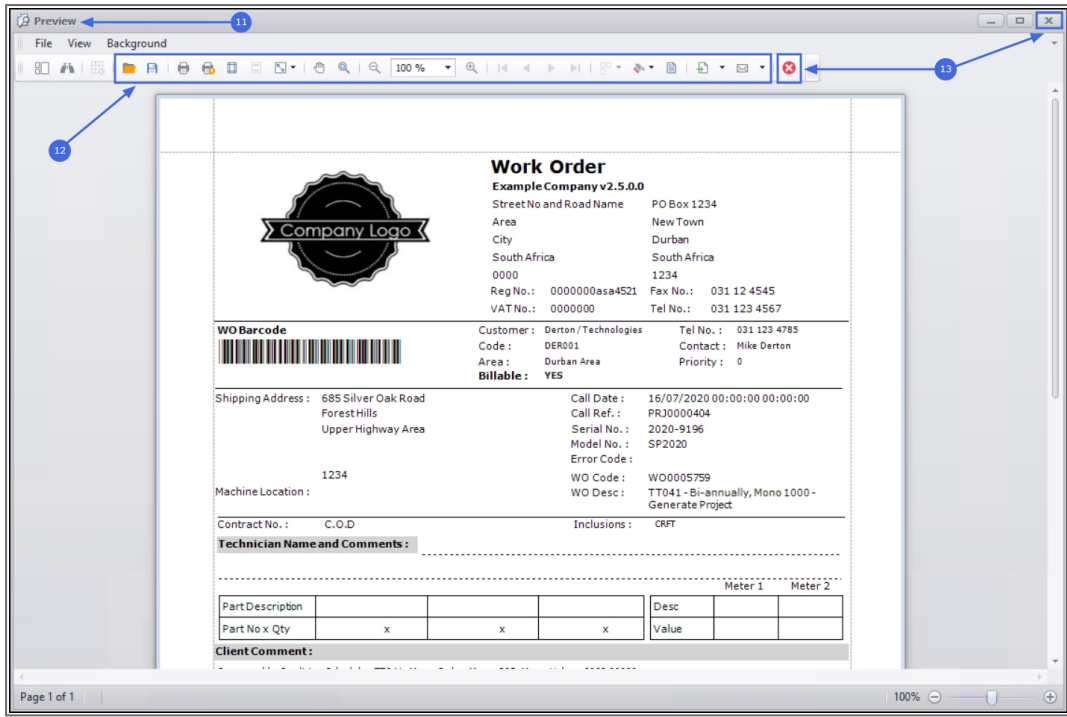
Preview
11
File View Background
100 %
12
13

Company Logo

Work Order
Example Company v2.5.0.0
Street No and Road Name PO Box 1234
Area New Town
City Durban
South Africa South Africa
0000 1234
Reg No.: 0000000asa4521 Fax No.: 031 12 4545
VAT No.: 0000000 Tel No.: 031 123 4567

WO Barcode
Customer : Derton / Technologies Tel No. : 031 123 4785
Code : DER001 Contact : Mike Derton
Area : Durban Area Priority : 0
Billable : YES

Shipping Address : 685 Silver Oak Road
Forest Hills
Upper Highway Area

1234
Machine Location :

Call Date : 16/07/2020 00:00:00 00:00:00
Call Ref. : PRJ0000404
Serial No. : 2020-9196
Model No. : SP2020
Error Code :
WO Code : WO0005759
WO Desc : TT041 - Bi-annually, Mono 1000 - Generate Project

Contract No. : C.O.D
Inclusions : CRFT

Technician Name and Comments :

Meter 1 Meter 2

| Part Description | | | | Desc | | |
|---|---|---|---|---|---|---|
| Part No x Qty | x | x | x | Value | | |

Client Comment :

Page 1 of 1
100%